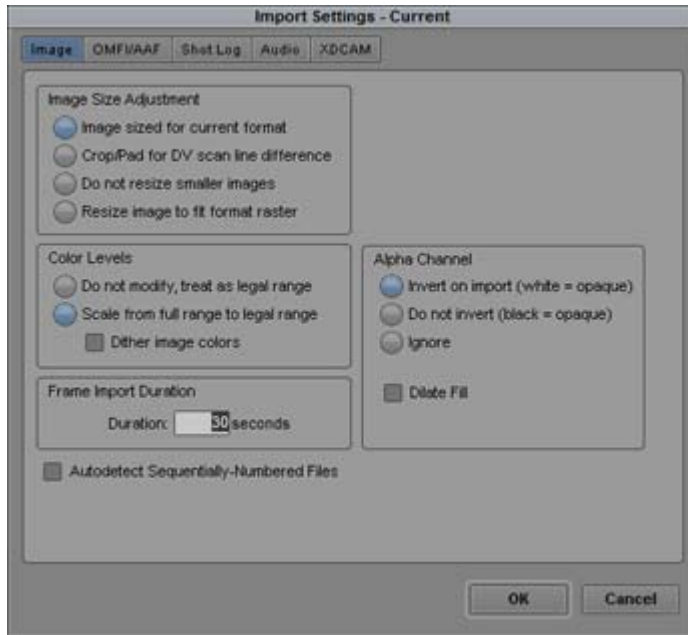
Import Settings - Current

Image OMFI/AAF Shot Log Audio XDCAM

Image Size Adjustment
Image sized for current format
Crop/Pad for DV scan line difference
Do not resize smaller images
Resize image to fit format raster

Color Levels
Do not modify, treat as legal range
Scale from full range to legal range
Dither image colors

Alpha Channel
Invert on import (white = opaque)
Do not invert (black = opaque)
Ignore

Dilate Fill

Frame Import Duration
Duration: 30 seconds

Autodetect Sequentially-Numbered Files

OK Cancel